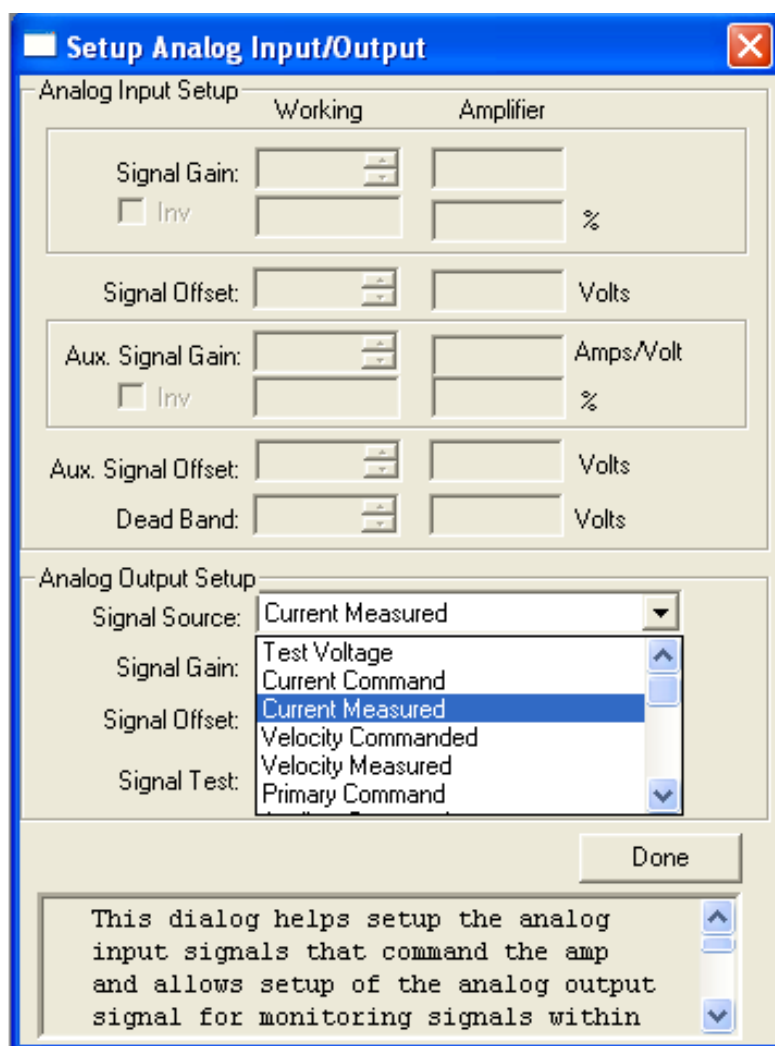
Setup Analog Input/Output

Analog Input Setup

Working

Amplifier

Signal Gain:

Inv

%

Signal Offset:

Volts

Aux. Signal Gain:

Amps/Volt

Inv

%

Aux. Signal Offset:

Volts

Dead Band:

Volts

Analog Output Setup

Signal Source:

Current Measured

Signal Gain:

Signal Offset:

Signal Test:

Test Voltage
Current Command
Current Measured
Velocity Commanded
Velocity Measured
Primary Command
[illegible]

Done

This dialog helps setup the analog input signals that command the amp and allows setup of the analog output signal for monitoring signals within